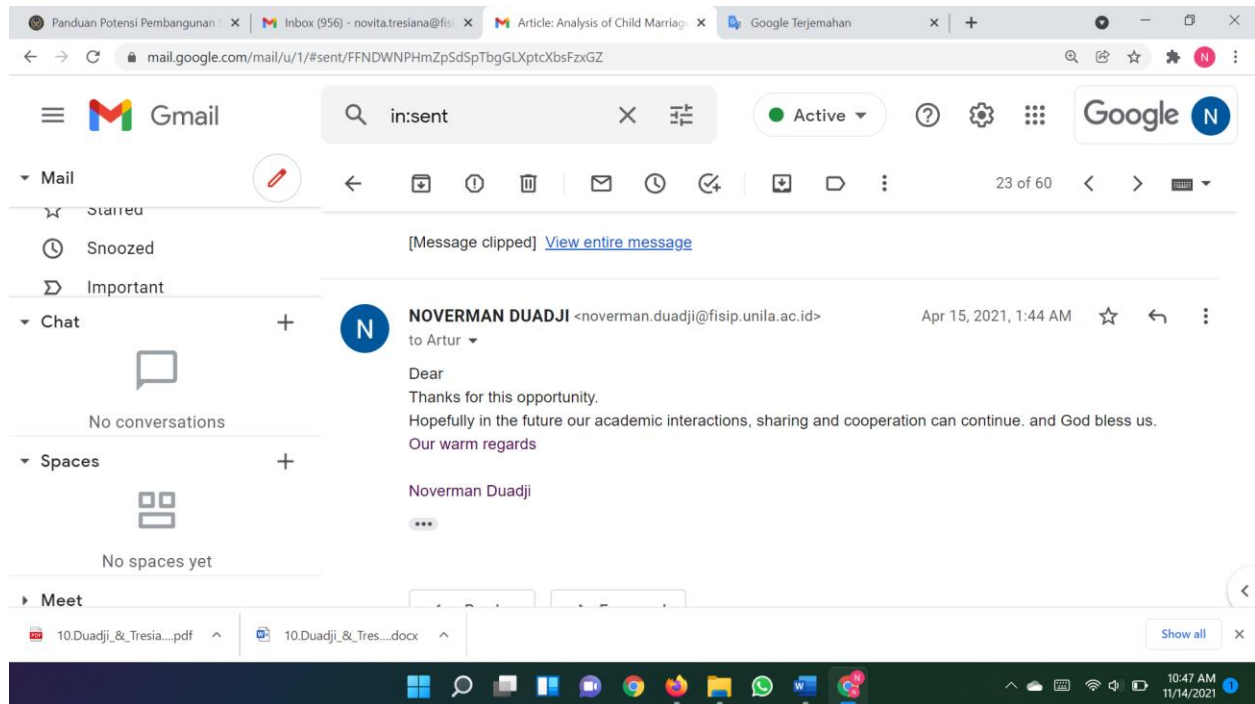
Panduan Potensi Pembangunan | Inbox (956) - novita.tresiana@fis | Article: Analysis of Child Marriag | Google Terjemahan

mail.google.com/mail/u/1/#sent/FFNDWNPHmZpSdSpTbgGLXptcXbsFzxGZ

Gmail

in:sent

Active

Google

Mail

Starred

Snoozed

Important

Chat

No conversations

Spaces

No spaces yet

Meet

23 of 60

[Message clipped] View entire message

NOVERMAN DUADJI <noverman.duadji@fisip.unila.ac.id>
to Artur

Apr 15, 2021, 1:44 AM

Dear
Thanks for this opportunity.
Hopefully in the future our academic interactions, sharing and cooperation can continue. and God bless us.
Our warm regards

Noverman Duadji

10.Duadji_&_Tresia....pdf

10.Duadji_&_Tres....docx

Show all

10:47 AM
11/14/2021